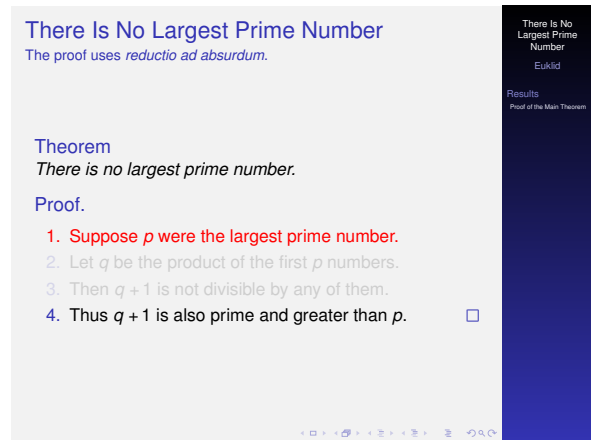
There Is No Largest Prime Number
The proof uses *reductio ad absurdum*.

Theorem
*There is no largest prime number.*

Proof.

1. Suppose $p$ were the largest prime number.
2. Let $q$ be the product of the first $p$ numbers.
3. Then $q+1$ is not divisible by any of them.
4. Thus $q+1$ is also prime and greater than $p$. □

There Is No Largest Prime Number
Euklid

Results
Proof of the Main Theorem